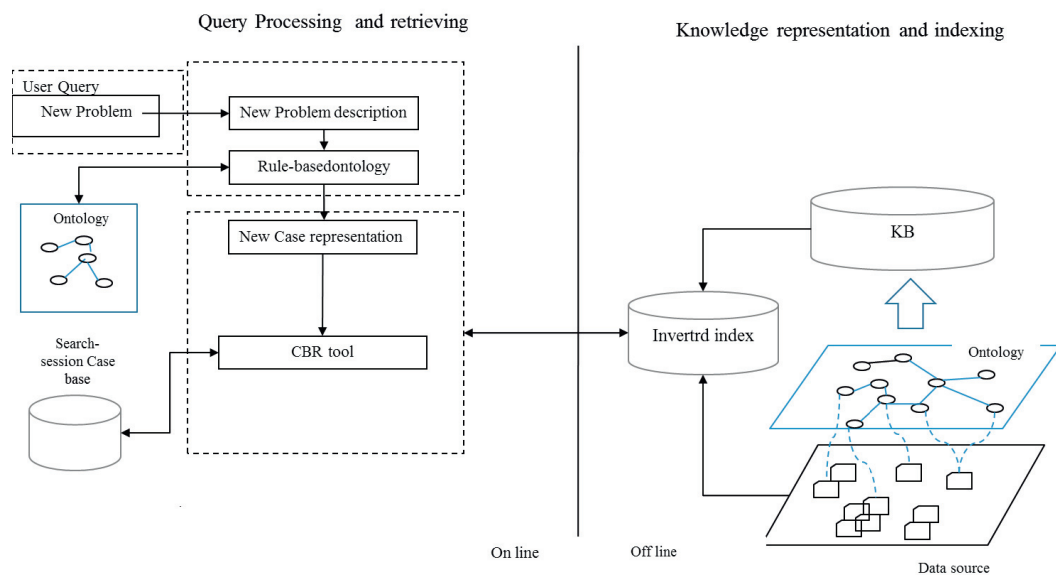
Query Processing and retrieving

Knowledge representation and indexing

User Query

New Problem

New Problem description

Rule-basedontology

Ontology

New Case representation

CBR tool

Search-session Case base

KB

Invertrd index

Ontology

On line

Off line

Data source